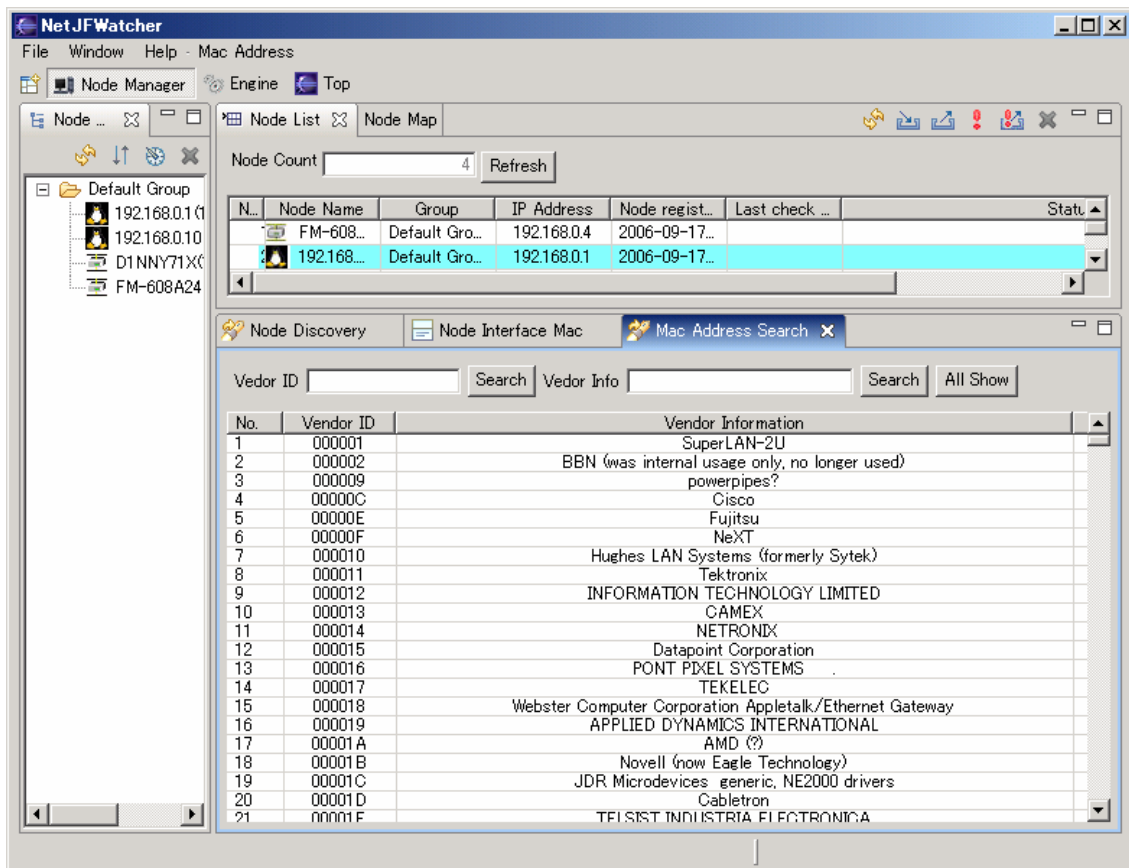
NetJFWatcher

File Window Help Mac Address

Node Manager Engine Top

Node ...

Default Group
192.168.0.1 (1
192.168.0.10
D1NNY71X(
FM-608A24

Node List Node Map

Node Count 4 Refresh

| N... | Node Name | Group | IP Address | Node regist... | Last check ... | Statu |
|---|---|---|---|---|---|---|
| 1 | FM-608... | Default Gro... | 192.168.0.4 | 2006-09-17... | | |
| 2 | 192.168... | Default Gro... | 192.168.0.1 | 2006-09-17... | | |

Node Discovery Node Interface Mac Mac Address Search

Vedor ID Search Vedor Info Search All Show

| No. | Vendor ID | Vendor Information |
|---|---|---|
| 1 | 000001 | SuperLAN-2U |
| 2 | 000002 | BBN (was internal usage only, no longer used) |
| 3 | 000009 | powerpipes? |
| 4 | 00000C | Cisco |
| 5 | 00000E | Fujitsu |
| 6 | 00000F | NeXT |
| 7 | 000010 | Hughes LAN Systems (formerly Sytek) |
| 8 | 000011 | Tektronix |
| 9 | 000012 | INFORMATION TECHNOLOGY LIMITED |
| 10 | 000013 | CAMEX |
| 11 | 000014 | NETRONIX |
| 12 | 000015 | Datapoint Corporation |
| 13 | 000016 | PONT PIXEL SYSTEMS . |
| 14 | 000017 | TEKELEC |
| 15 | 000018 | Webster Computer Corporation Appletalk/Ethernet Gateway |
| 16 | 000019 | APPLIED DYNAMICS INTERNATIONAL |
| 17 | 00001A | AMD (?) |
| 18 | 00001B | Novell (now Eagle Technology) |
| 19 | 00001C | JDR Microdevices generic, NE2000 drivers |
| 20 | 00001D | Cabletron |
| 21 | 00001E | TELSIST INDUSTRIA ELECTRONICA |